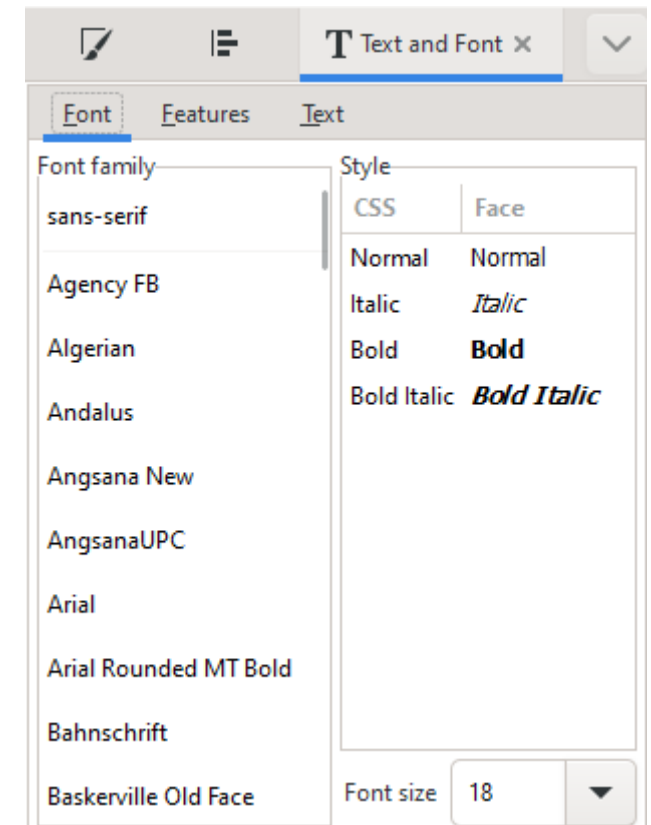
Text and Font ×

Font Features Text

Font family

sans-serif

Agency FB

Algerian

Andalus

Angsana New

AngsanaUPC

Arial

Arial Rounded MT Bold

Bahnschrift

Baskerville Old Face

Style

| CSS | Face |
|---|---|
| Normal | Normal |
| Italic | Italic |
| Bold | Bold |
| Bold Italic | Bold Italic |

Font size 18